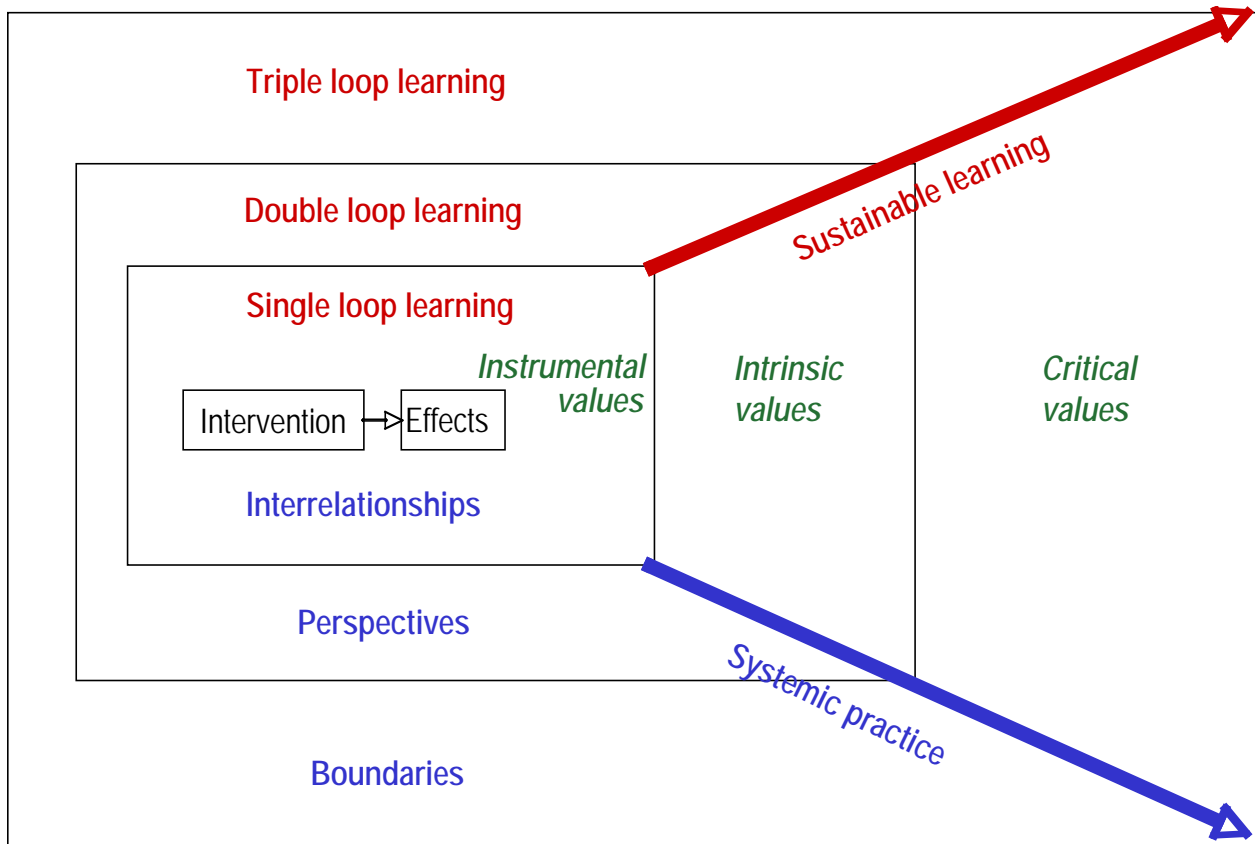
Triple loop learning

Double loop learning

Sustainable learning

Single loop learning

Instrumental values

Intrinsic values

Critical values

Intervention

Effects

Interrelationships

Perspectives

Systemic practice

Boundaries